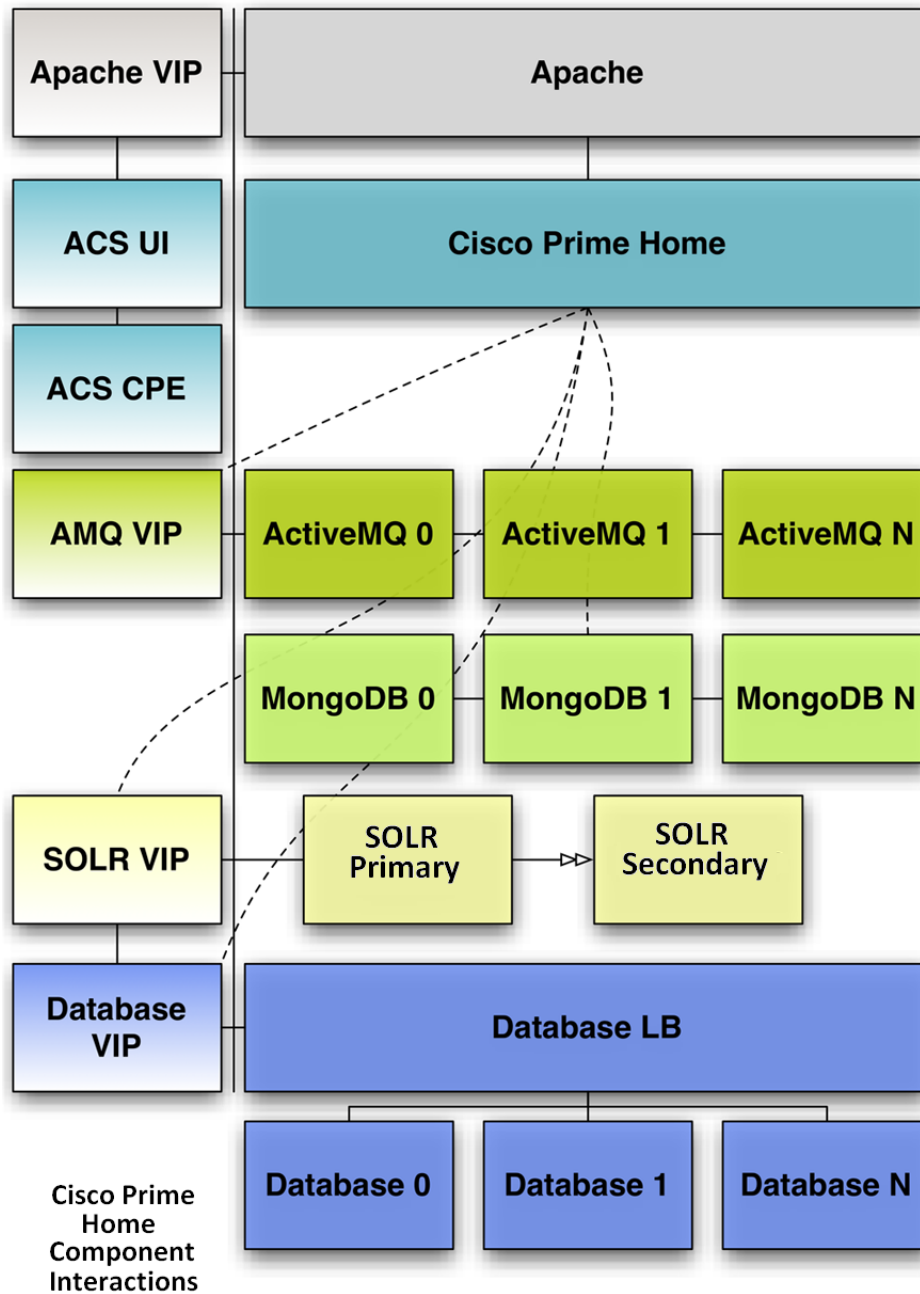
Apache VIP

Apache

ACS UI

Cisco Prime Home

ACS CPE

AMQ VIP

ActiveMQ 0

ActiveMQ 1

ActiveMQ N

MongoDB 0

MongoDB 1

MongoDB N

SOLR VIP

SOLR Primary

SOLR Secondary

Database VIP

Database LB

Database 0

Database 1

Database N

Cisco Prime Home Component Interactions